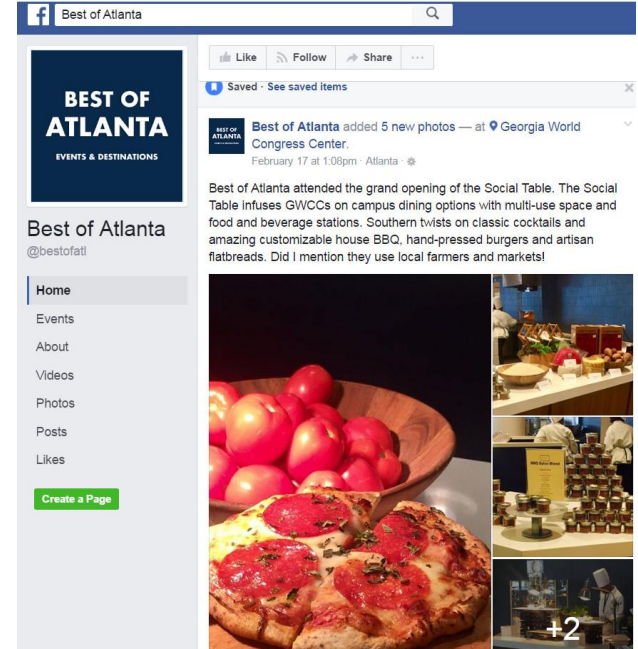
Best of Atlanta

BEST OF ATLANTA
EVENTS & DESTINATIONS

Best of Atlanta
@bestofatl

Home
Events
About
Videos
Photos
Posts
Likes

Create a Page

Like Follow Share ···

Saved · See saved items

BEST OF ATLANTA

Best of Atlanta added 5 new photos — at Georgia World Congress Center.
February 17 at 1:08pm · Atlanta ·

Best of Atlanta attended the grand opening of the Social Table. The Social Table infuses GWCCs on campus dining options with multi-use space and food and beverage stations. Southern twists on classic cocktails and amazing customizable house BBQ, hand-pressed burgers and artisan flatbreads. Did I mention they use local farmers and markets!

+2